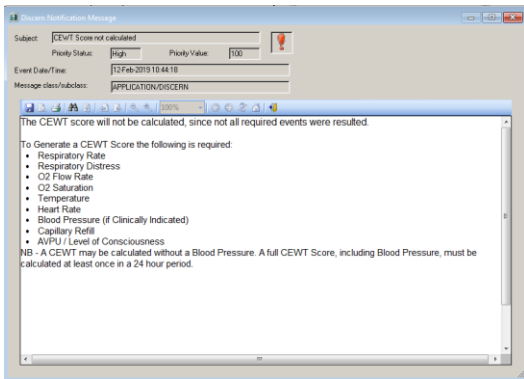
Discern Notification Message

Subject: CEWT Score not calculated

Priority Status: High Priority Value: 100

Event Date/Time: 12-Feb-2019 10:44:18

Message class/subclass: APPLICATION/DISCERN

100%

The CEWT score will not be calculated, since not all required events were resulted.

To Generate a CEWT Score the following is required:

- Respiratory Rate
- Respiratory Distress
- O2 Flow Rate
- O2 Saturation
- Temperature
- Heart Rate
- Blood Pressure (if Clinically Indicated)
- Capillary Refill
- AVPU / Level of Consciousness

NB - A CEWT may be calculated without a Blood Pressure. A full CEWT Score, including Blood Pressure, must be calculated at least once in a 24 hour period.